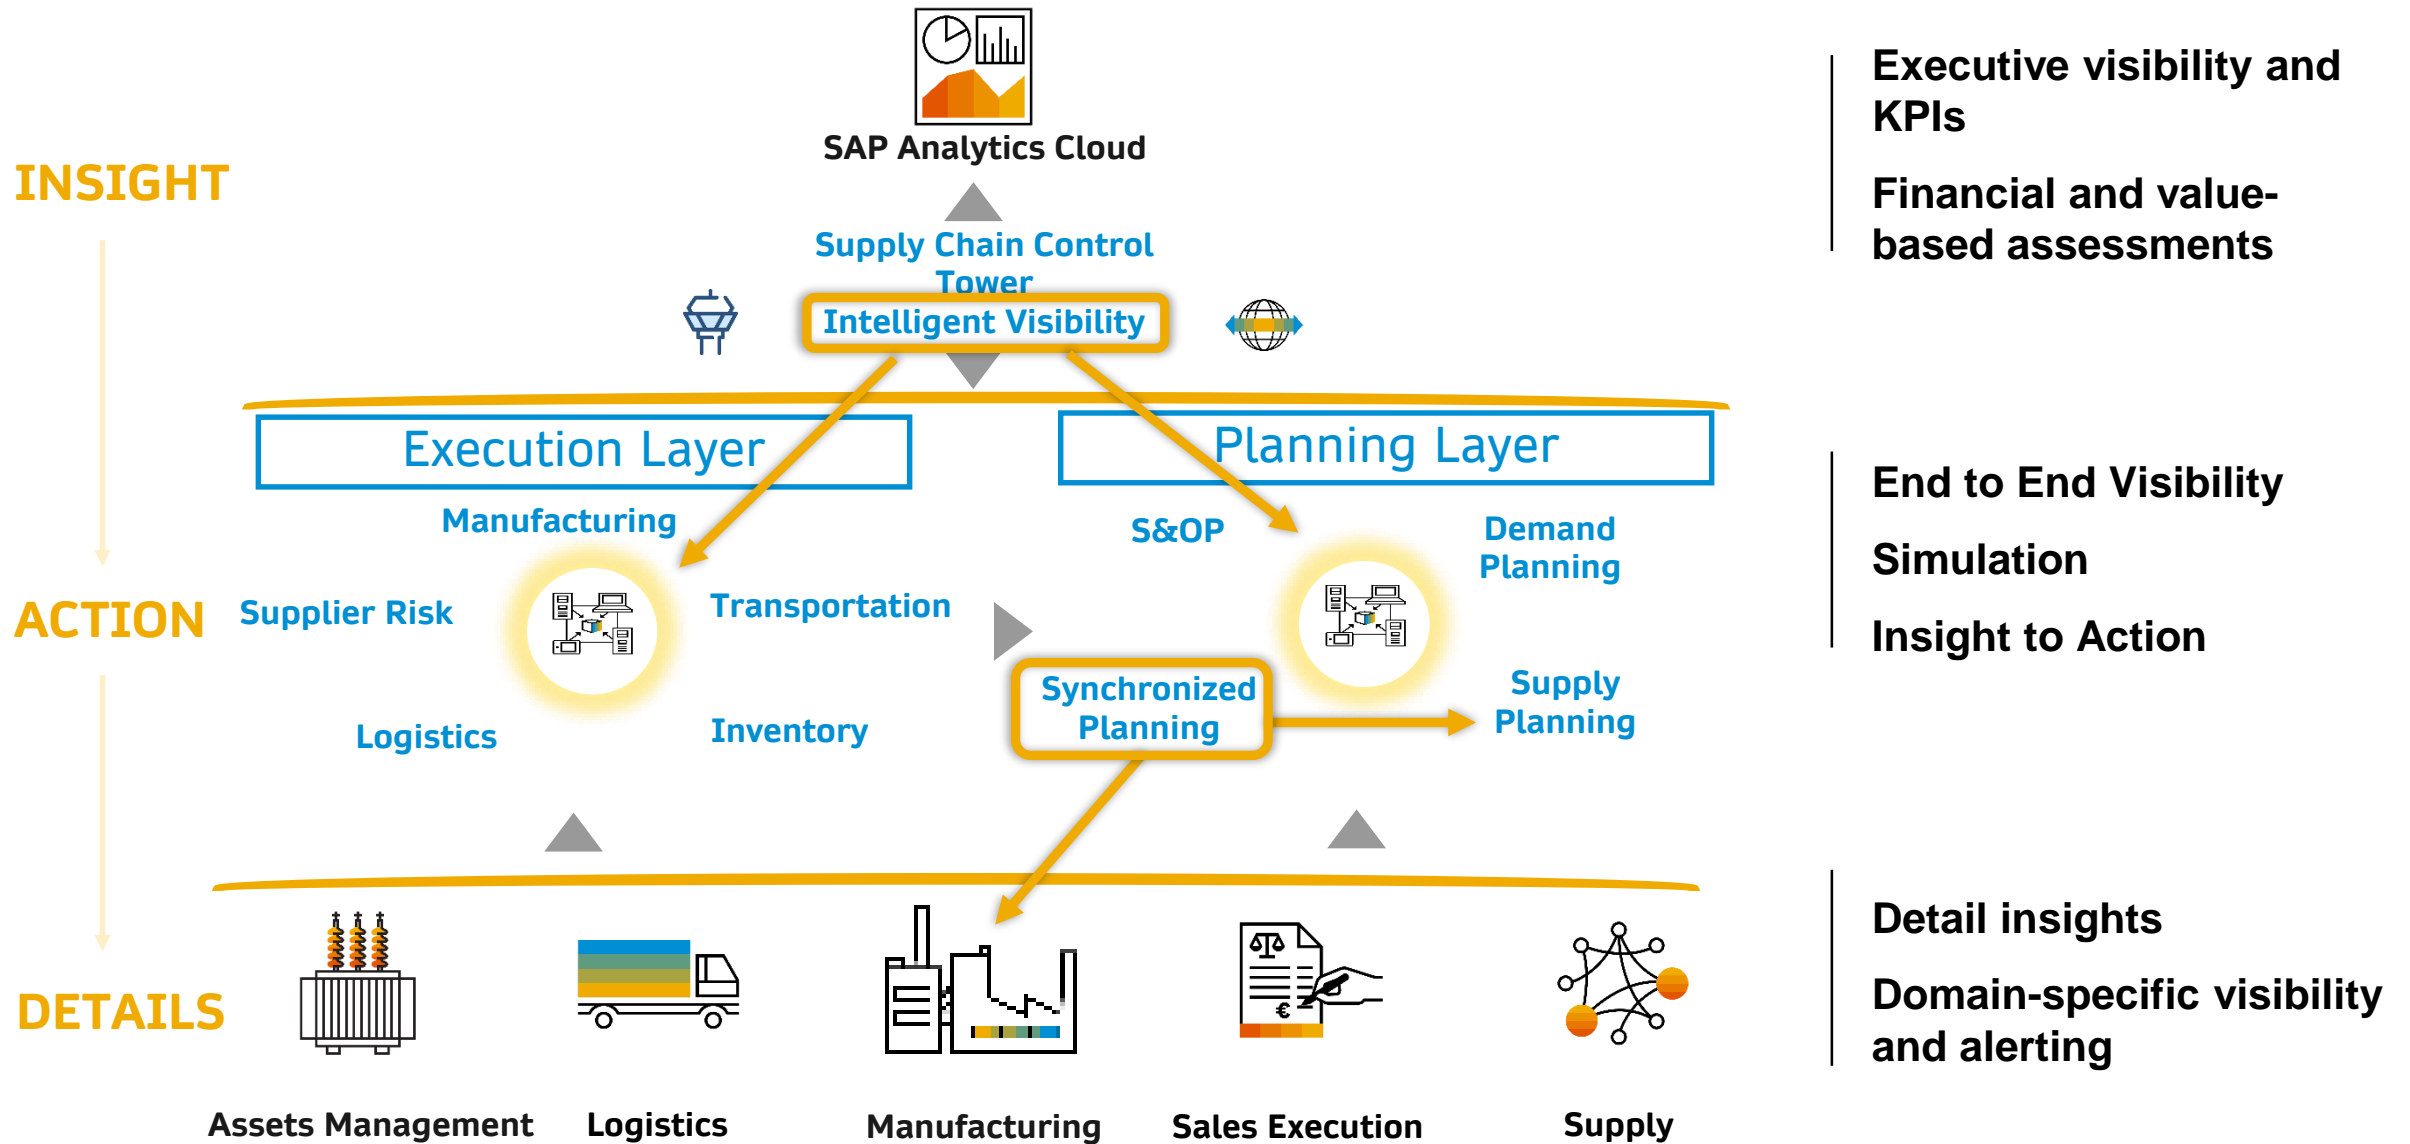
INSIGHT

SAP Analytics Cloud

Supply Chain Control Tower

Intelligent Visibility

Executive visibility and KPIs

Financial and value-based assessments

Execution Layer

Planning Layer

Manufacturing

S&OP

Demand Planning

ACTION

Supplier Risk

Transportation

End to End Visibility

Simulation

Insight to Action

Synchronized Planning

Supply Planning

Logistics

Inventory

DETAILS

Detail insights

Domain-specific visibility and alerting

Assets Management

Logistics

Manufacturing

Sales Execution

Supply